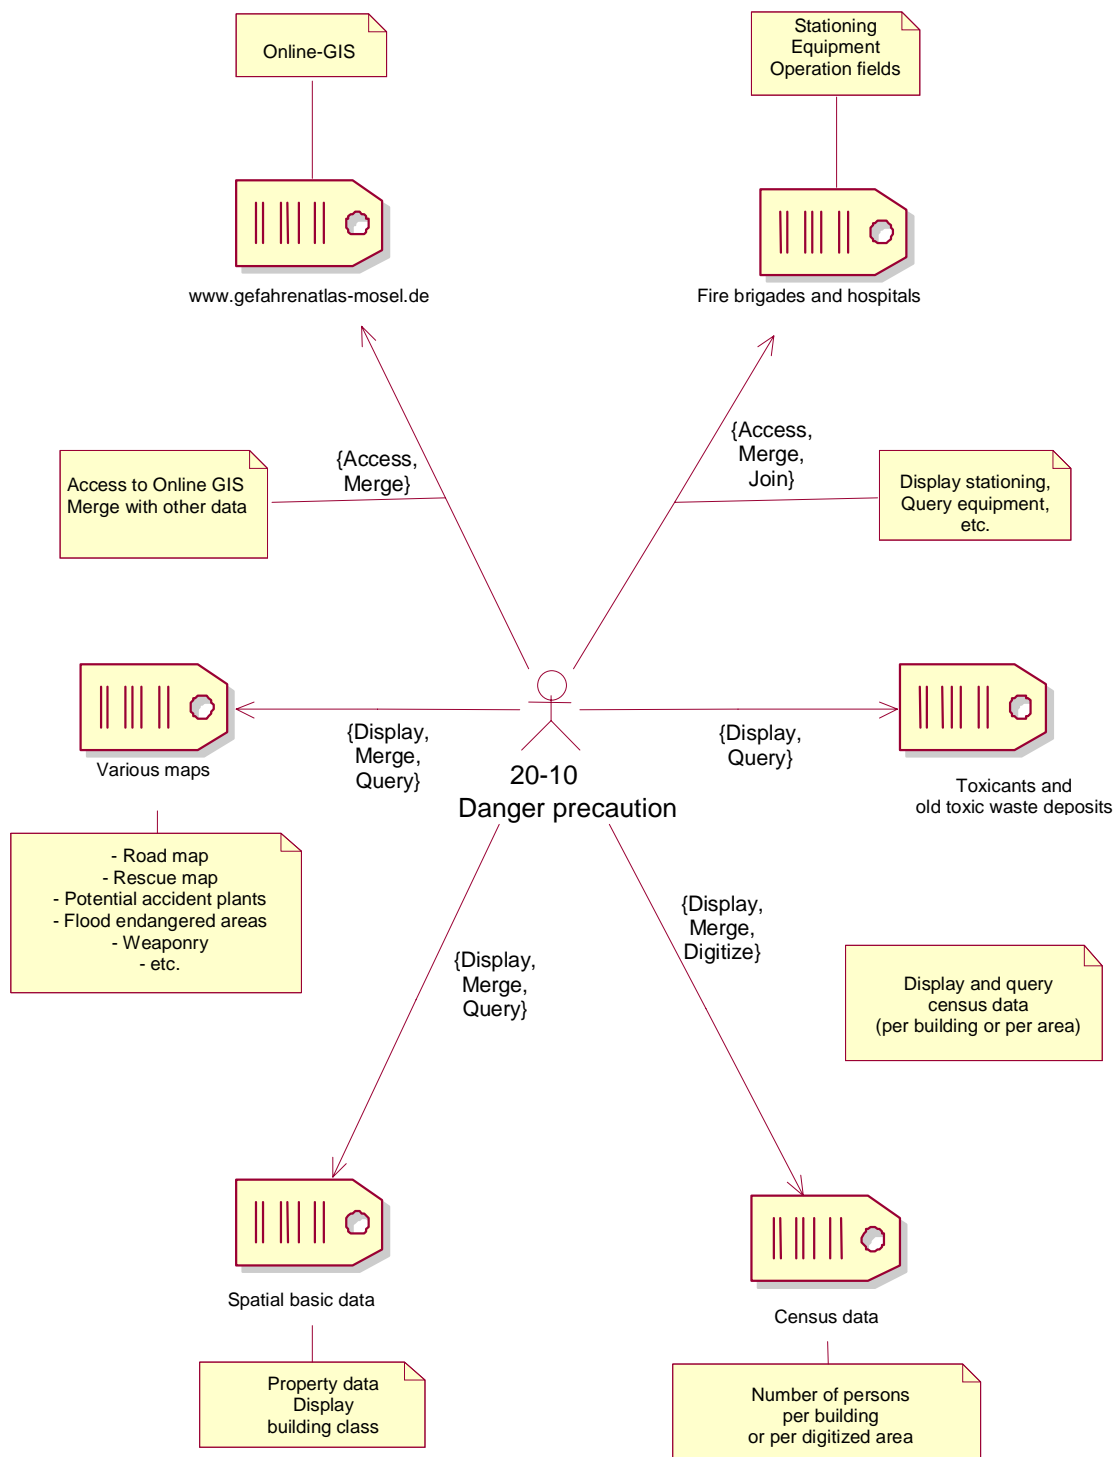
Online-GIS

Stationing
Equipment
Operation fields

www.gefahrenatlas-mosel.de

Fire brigades and hospitals

{Access,
Merge}

{Access,
Merge,
Join}

Access to Online GIS
Merge with other data

Display stationing,
Query equipment,
etc.

Various maps

{Display,
Merge,
Query}

20-10
Danger precaution

{Display,
Query}

Toxicants and
old toxic waste deposits

- Road map
- Rescue map
- Potential accident plants
- Flood endangered areas
- Weaponry
- etc.

{Display,
Merge,
Digitize}

{Display,
Merge,
Query}

Display and query
census data
(per building or per area)

Spatial basic data

Census data

Property data
Display
building class

Number of persons
per building
or per digitized area